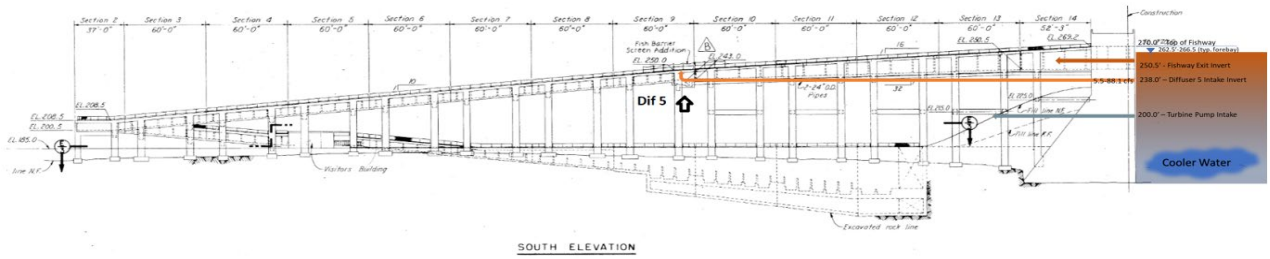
Section 2
37'-0"
Section 3
60'-0"
Section 4
60'-0"
Section 5
60'-0"
Section 6
60'-0"
Section 7
60'-0"
Section 8
60'-0"
Section 9
60'-0"
Section 10
60'-0"
Section 11
60'-0"
Section 12
60'-0"
Section 13
60'-0"
Section 14
52'-3"

Construction

270.0' - Top of Fishway
262.5'-266.5 (typ. forebay)
250.5' - Fishway Exit Invert
5.5-88.1 cfs
238.0' - Diffuser 5 Intake Invert
200.0' - Turbine Pump Intake
Cooler Water

Fish Barrier Screen Addition
EL 250.0
B
EL 243.0
EL 269.2
EL 238.5
16
10
2-24" DD Pipes
32
EL 225.0
EL 208.5
EL 200.5
EL 185.0
Dif 5
Visitors Building
Excavated rock line

SOUTH ELEVATION